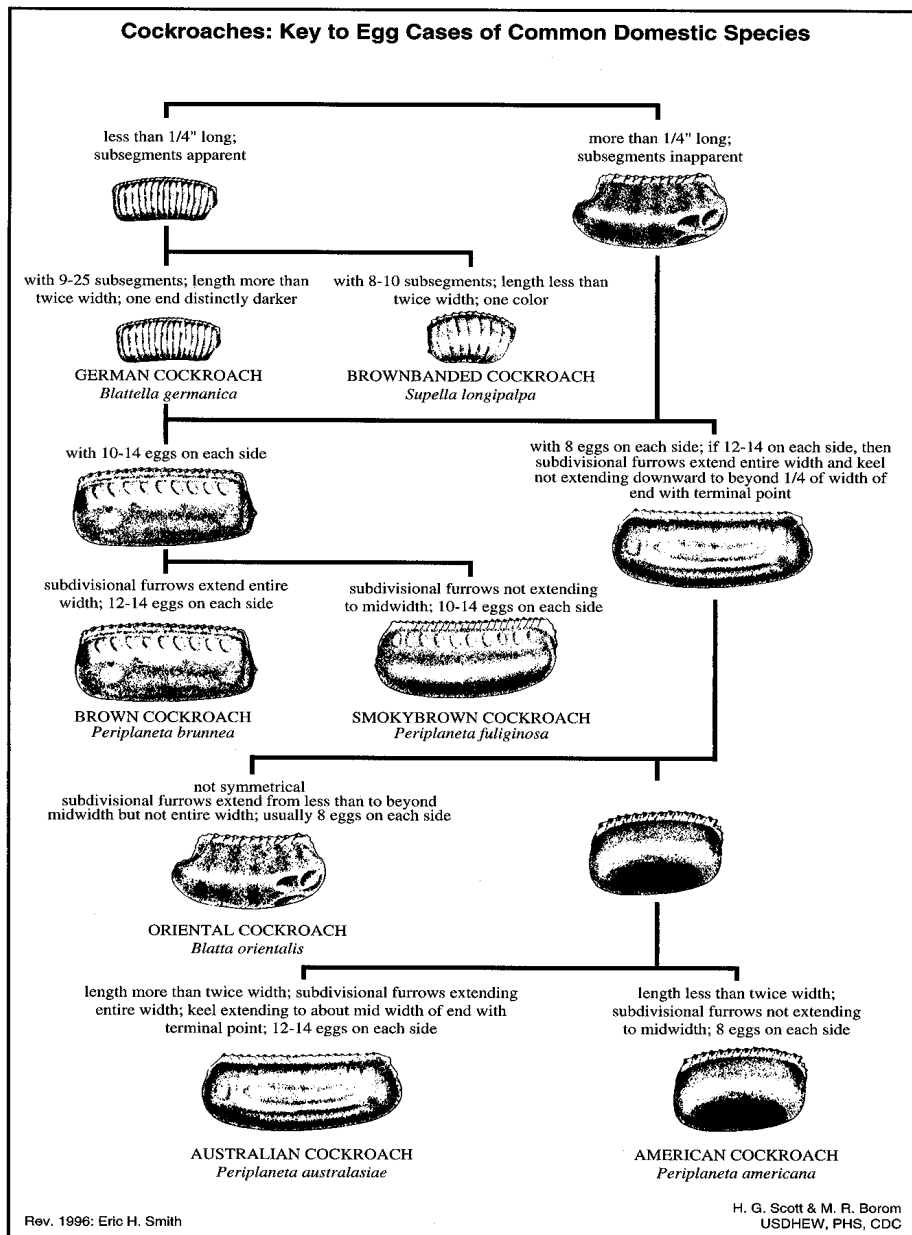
Cockroaches: Key to Egg Cases of Common Domestic Species

less than 1/4" long; subsegments apparent

more than 1/4" long; subsegments inapparent

with 9-25 subsegments; length more than twice width; one end distinctly darker

with 8-10 subsegments; length less than twice width; one color

GERMAN COCKROACH
*Blattella germanica*

BROWNBANDED COCKROACH
*Supella longipalpa*

with 10-14 eggs on each side

with 8 eggs on each side; if 12-14 on each side, then subdivisional furrows extend entire width and keel not extending downward to beyond 1/4 of width of end with terminal point

subdivisional furrows extend entire width; 12-14 eggs on each side

subdivisional furrows not extending to midwidth; 10-14 eggs on each side

BROWN COCKROACH
*Periplaneta brunnea*

SMOKYBROWN COCKROACH
*Periplaneta fuliginosa*

not symmetrical
subdivisional furrows extend from less than to beyond midwidth but not entire width; usually 8 eggs on each side

ORIENTAL COCKROACH
*Blatta orientalis*

length more than twice width; subdivisional furrows extending entire width; keel extending to about mid width of end with terminal point; 12-14 eggs on each side

length less than twice width; subdivisional furrows not extending to midwidth; 8 eggs on each side

AUSTRALIAN COCKROACH
*Periplaneta australasiae*

AMERICAN COCKROACH
*Periplaneta americana*

Rev. 1996: Eric H. Smith

H. G. Scott & M. R. Borom
USDHEW, PHS, CDC